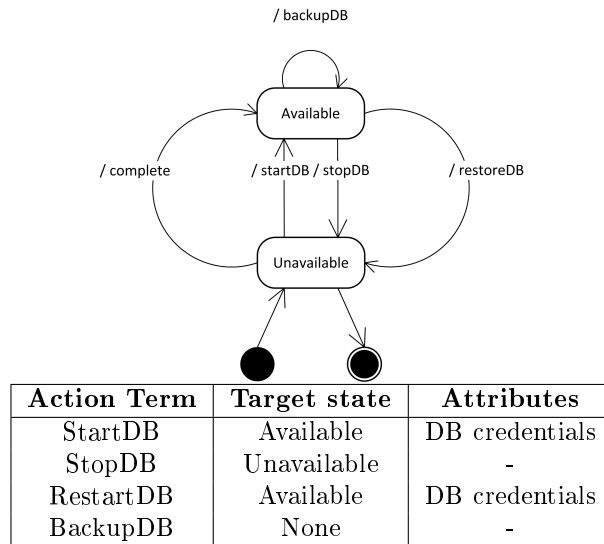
/ backupDB

Available

/ complete

/ startDB

/ stopDB

/ restoreDB

Unavailable

| Action Term | Target state | Attributes |
|---|---|---|
| StartDB | Available | DB credentials |
| StopDB | Unavailable | - |
| RestartDB | Available | DB credentials |
| BackupDB | None | - |